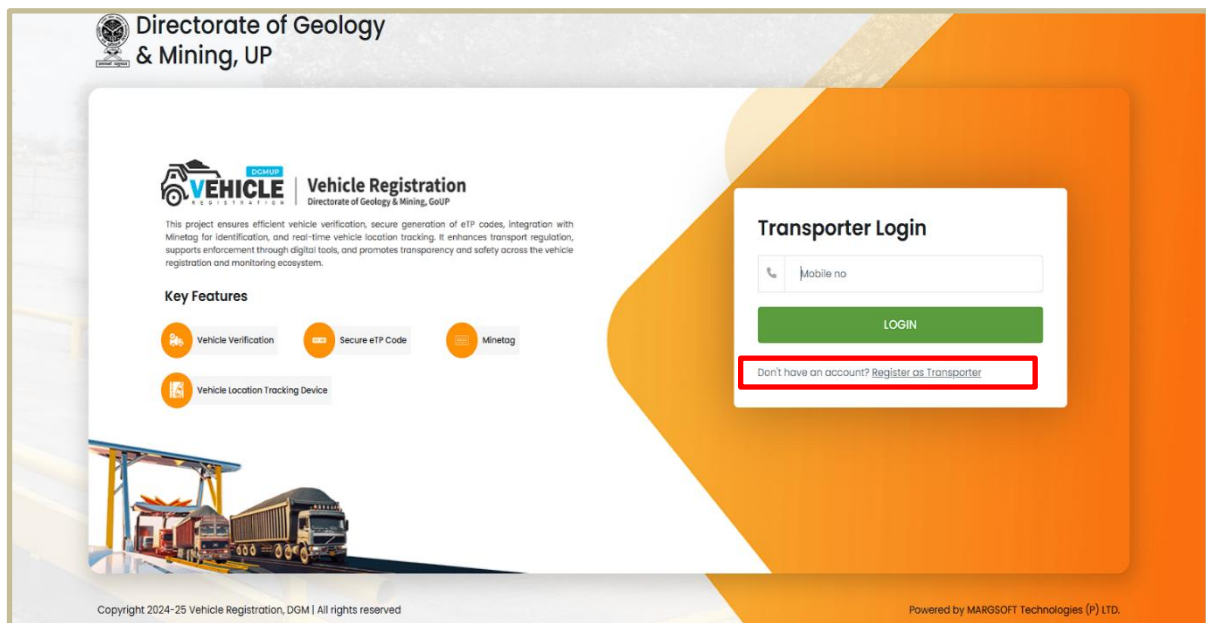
Directorate of Geology & Mining, UP

DGMUP
VEHICLE
REGISTRATION

Vehicle Registration
Directorate of Geology & Mining, GoUP

This project ensures efficient vehicle verification, secure generation of eTP codes, integration with Minetag for identification, and real-time vehicle location tracking. It enhances transport regulation, supports enforcement through digital tools, and promotes transparency and safety across the vehicle registration and monitoring ecosystem.

Key Features

Vehicle Verification

Secure eTP Code

Minetag

Vehicle Location Tracking Device

Transporter Login

Mobile no

LOGIN

Don't have an account? Register as Transporter

Copyright 2024-25 Vehicle Registration, DGM | All rights reserved

Powered by MARGSOFT Technologies (P) LTD.